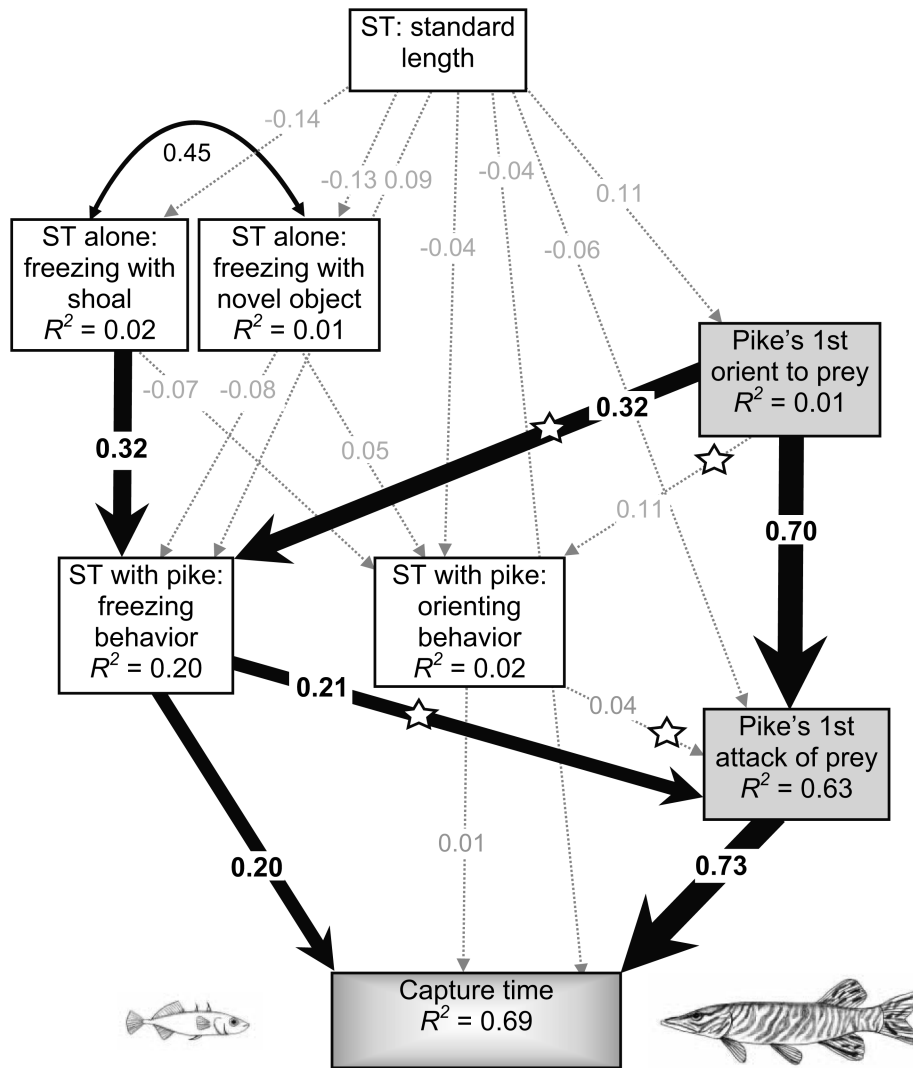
ST: standard length

-0.14

0.45

-0.13 0.09

-0.04

0.11

-0.04

-0.06

ST alone: freezing with shoal
$R^2$ = 0.02

ST alone: freezing with novel object
$R^2$ = 0.01

Pike's 1st orient to prey
$R^2$ = 0.01

-0.07

-0.08

0.32

0.05

0.32

0.11

0.70

ST with pike: freezing behavior
$R^2$ = 0.20

ST with pike: orienting behavior
$R^2$ = 0.02

0.21

0.04

Pike's 1st attack of prey
$R^2$ = 0.63

0.01

0.20

0.73

Capture time
$R^2$ = 0.69